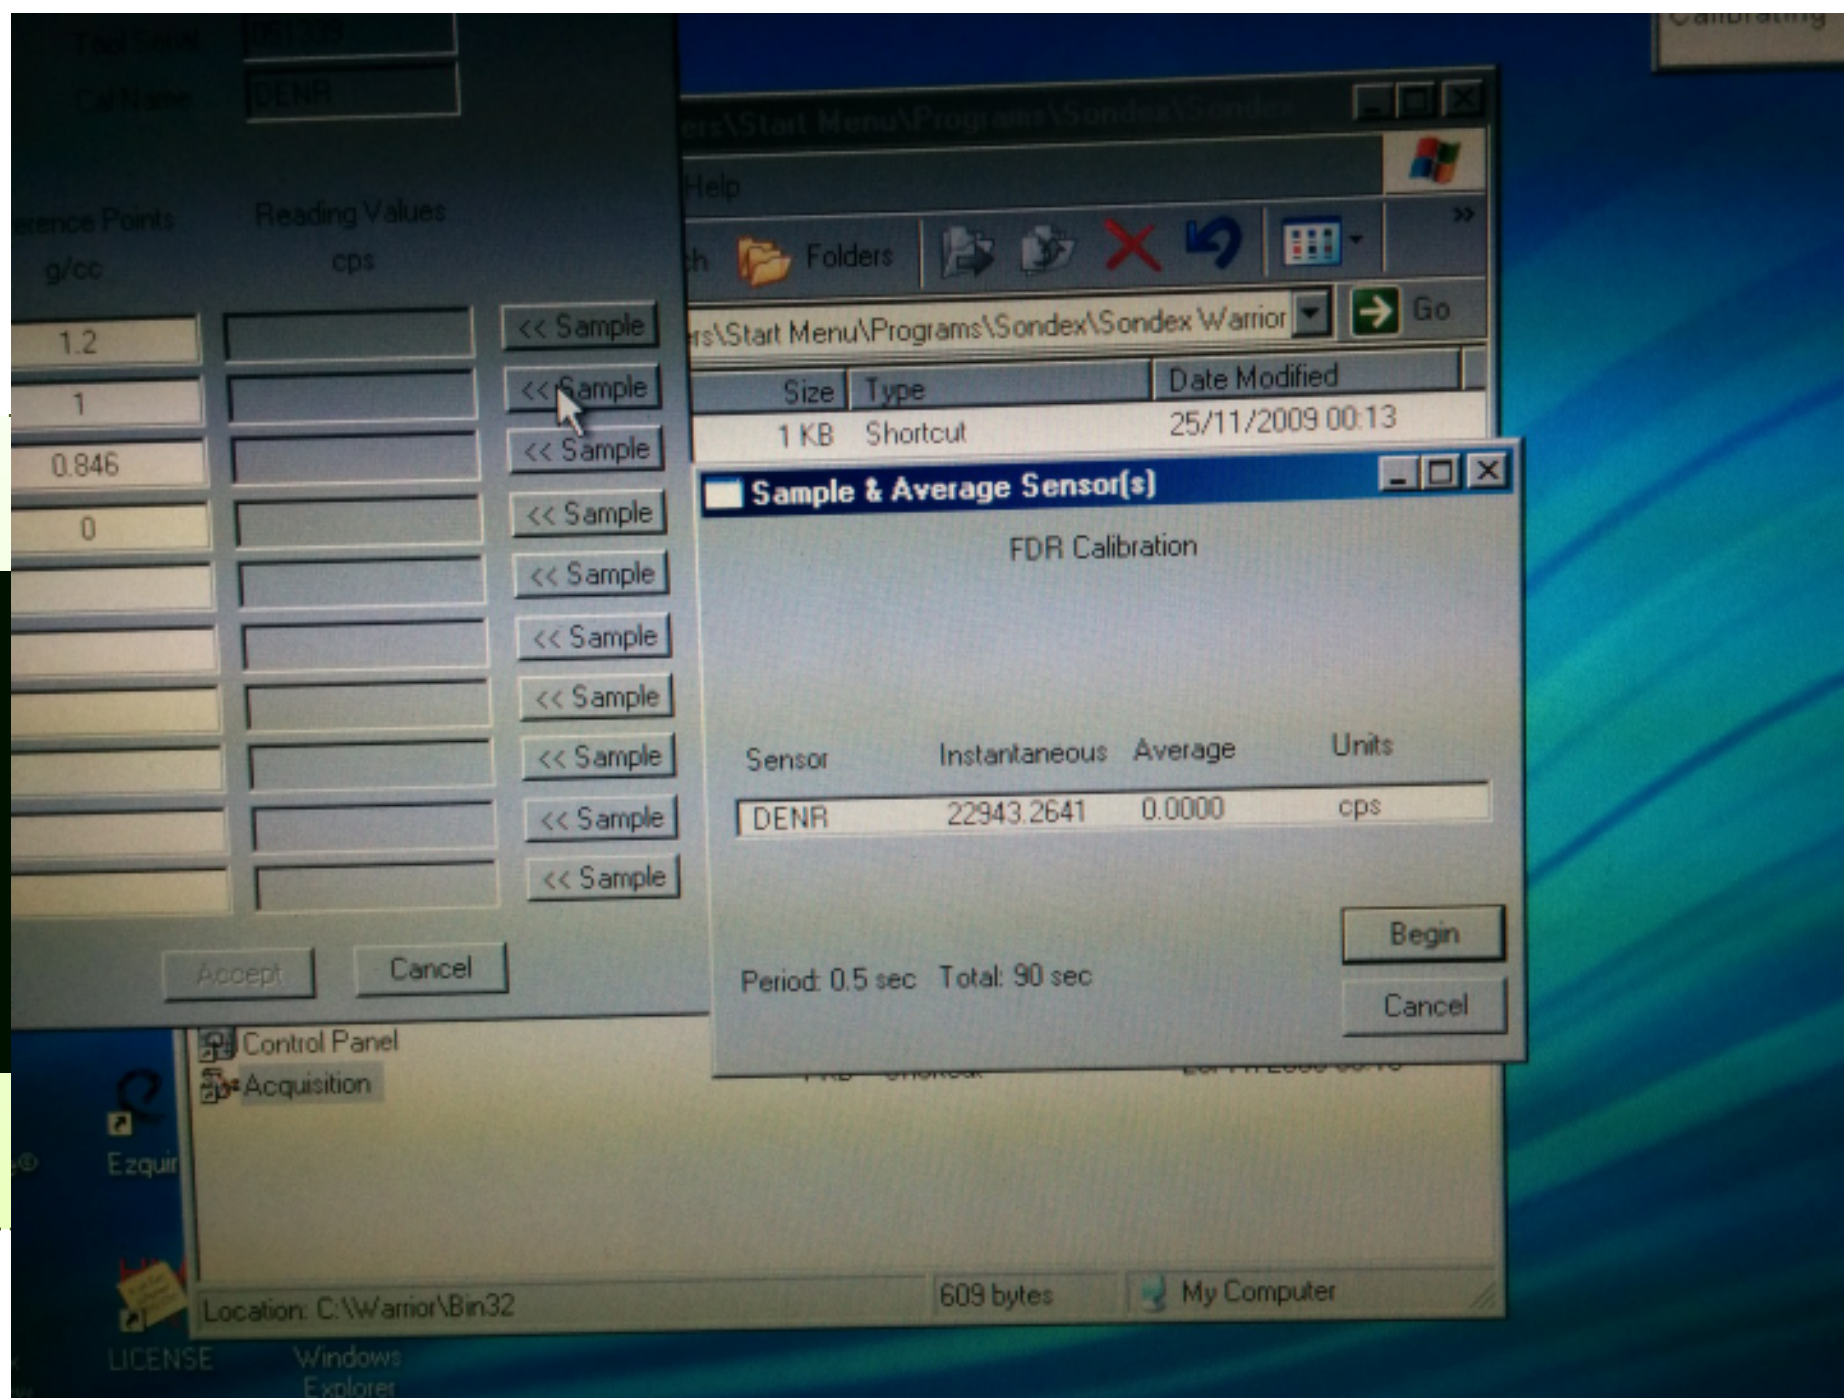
Tool Serial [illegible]
Cal Name DENR

erence Points g/cc
Reading Values cps

1.2
1
0.846
0

<< Sample
<< Sample
<< Sample
<< Sample
<< Sample
<< Sample
<< Sample
<< Sample
<< Sample
<< Sample

Accept
Cancel

Calibrating

ers\Start Menu\Programs\Sondex\Sondex

Help

h Folders

rs\Start Menu\Programs\Sondex\Sondex Warrior
Go

| Size | Type | Date Modified |
|---|---|---|
| 1 KB | Shortcut | 25/11/2009 00:13 |

Sample & Average Sensor(s)

FDR Calibration

| Sensor | Instantaneous | Average | Units |
|---|---|---|---|
| DENR | 22943.2641 | 0.0000 | cps |

Begin
Cancel

Period: 0.5 sec Total: 90 sec

Control Panel
Acquisition

Location: C:\Warrior\Bin32
609 bytes
My Computer

Ezquir
LICENSE
Windows Explorer